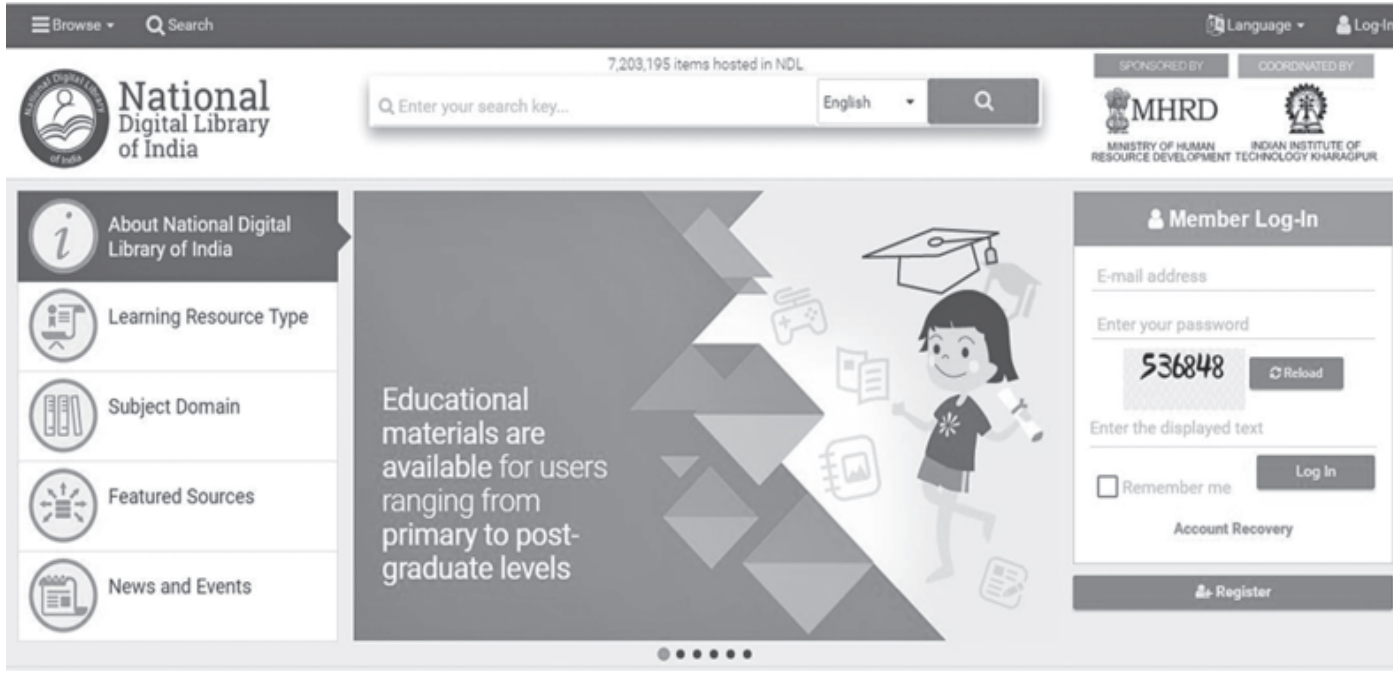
Browse ▾ Search

Language ▾ Log-In

National Digital Library of India

National Digital Library of India

7,203,195 items hosted in NDL

Enter your search key...

English ▾

SPONSORED BY

COORDINATED BY

MHRD

MINISTRY OF HUMAN RESOURCE DEVELOPMENT

INDIAN INSTITUTE OF TECHNOLOGY KHARAGPUR

About National Digital Library of India

Learning Resource Type

Subject Domain

Featured Sources

News and Events

Educational materials are available for users ranging from primary to post-graduate levels

Member Log-In

E-mail address

Enter your password

536848

Reload

Enter the displayed text

Remember me

Log In

Account Recovery

Register